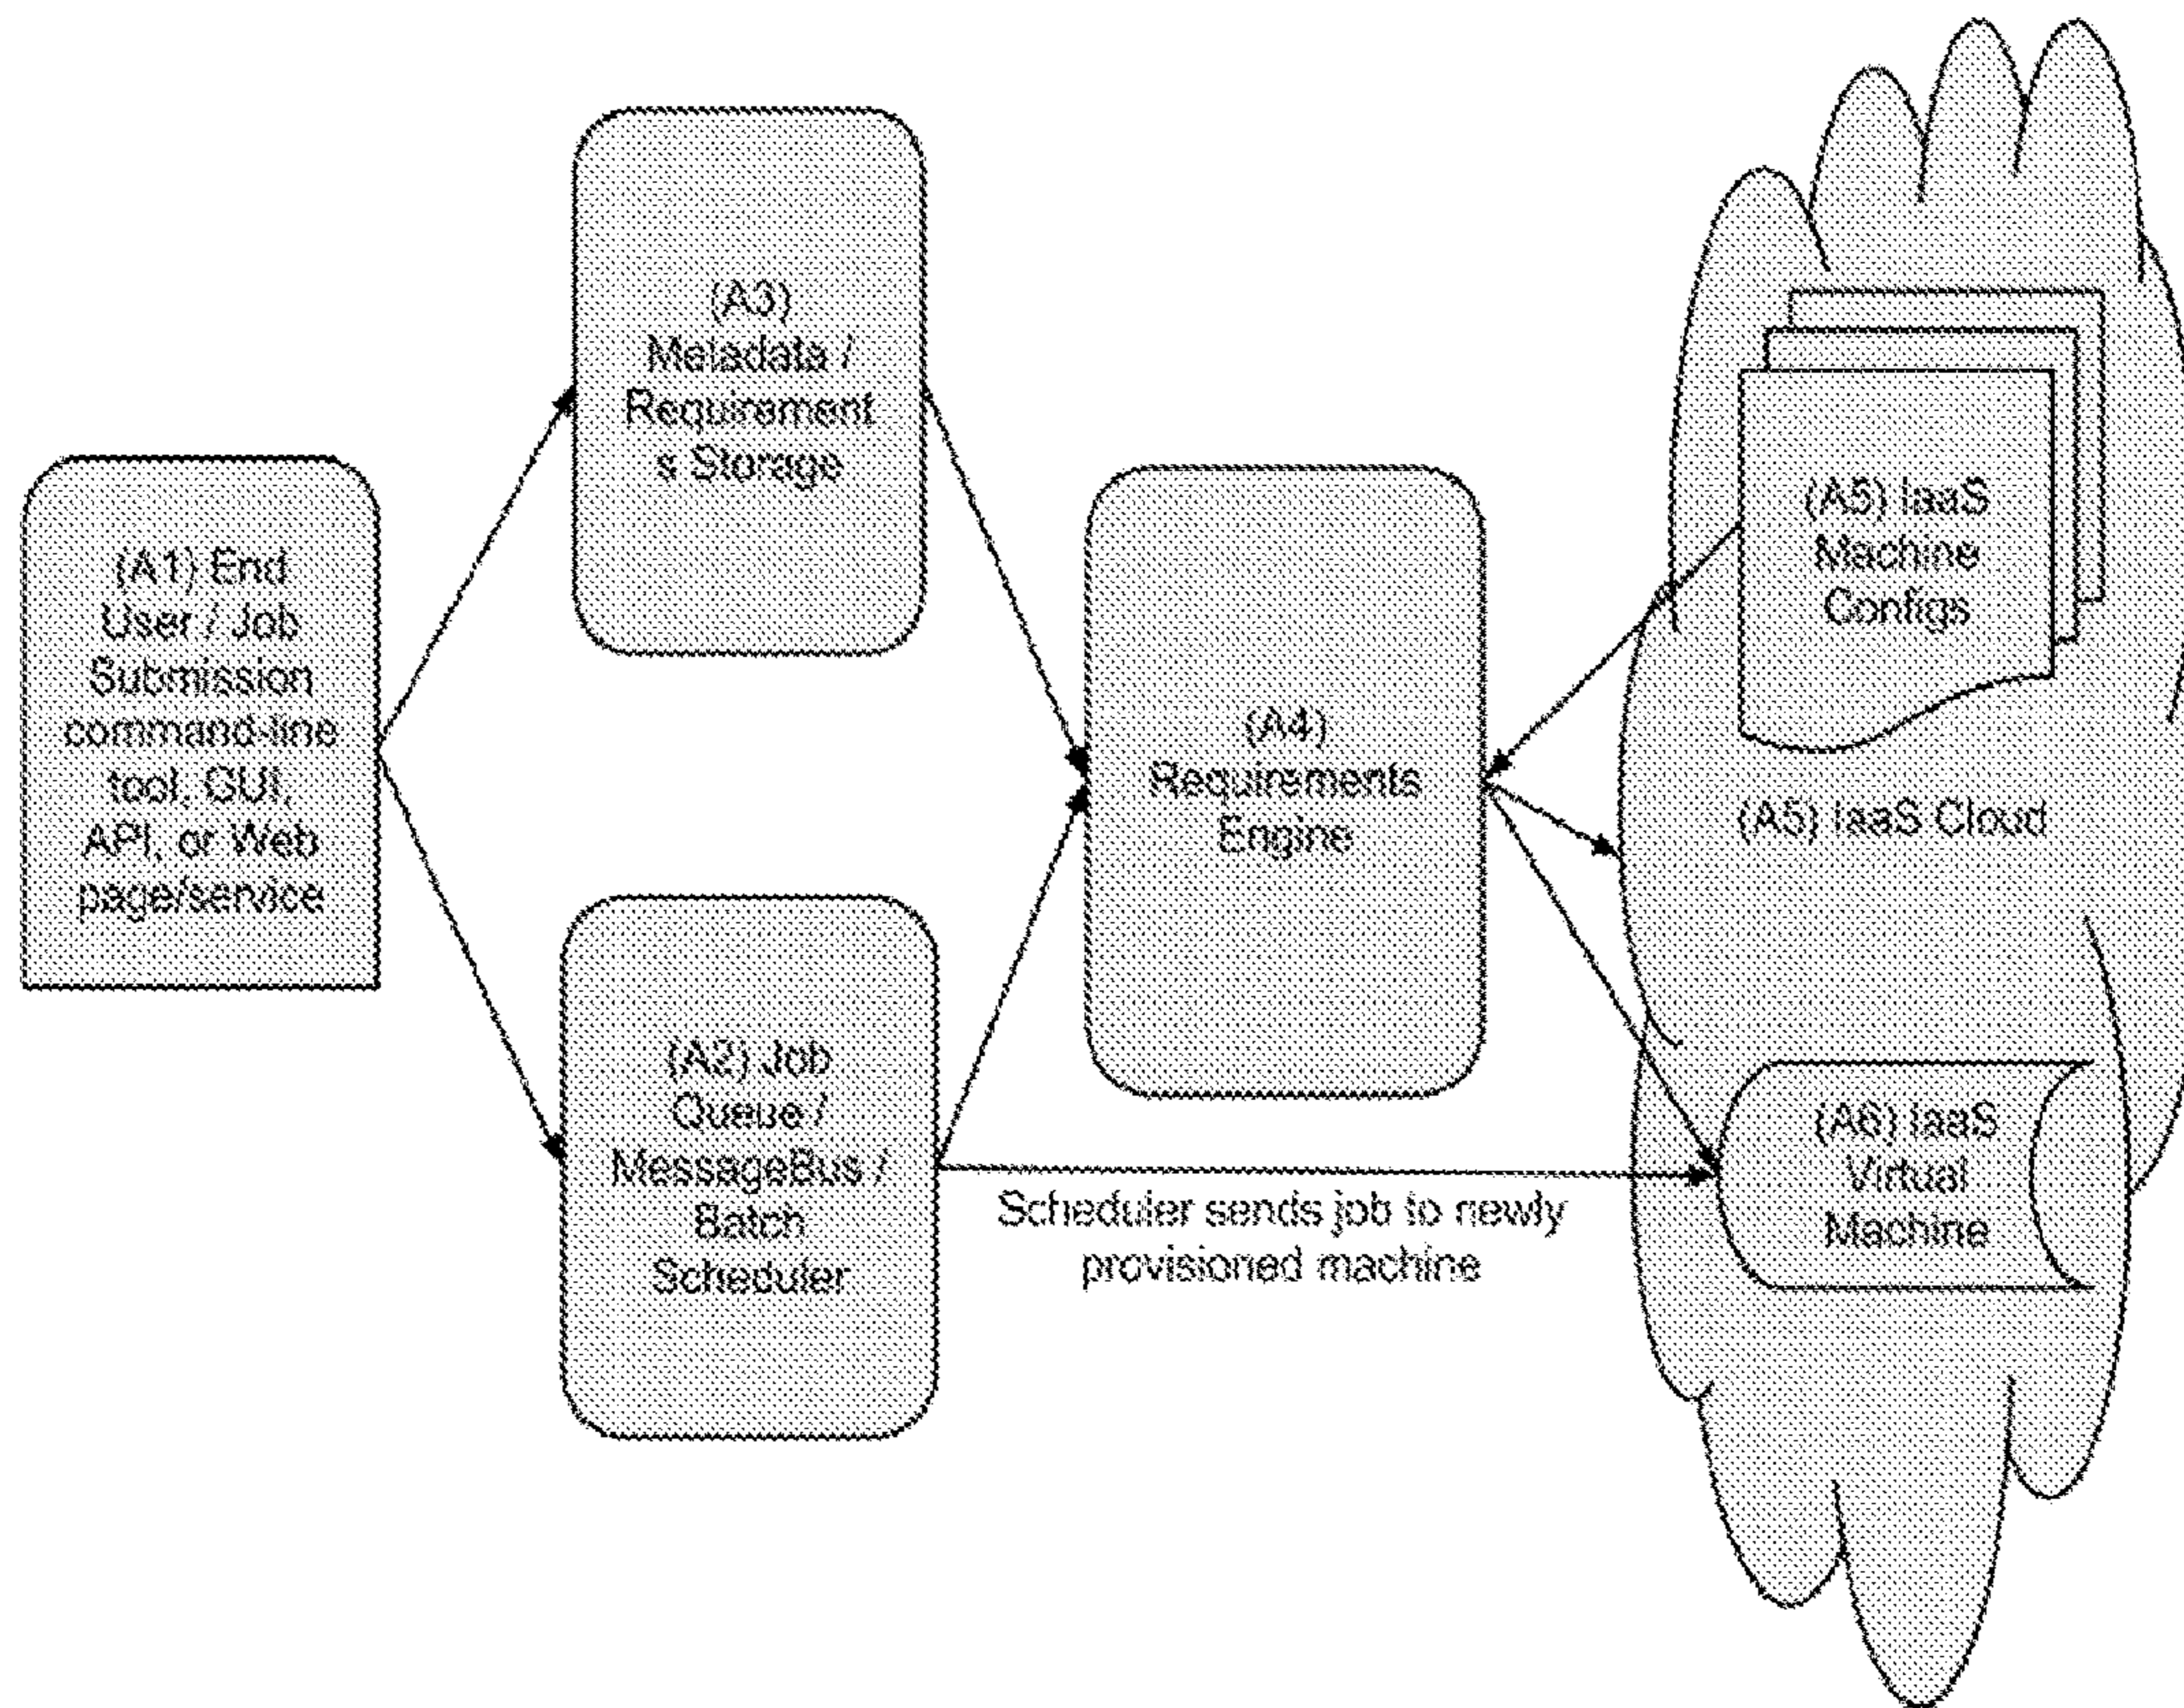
(A1) End User / Job Submission command-line tool, GUI, API, or Web page/service

(A3) Metadata / Requirement s Storage

(A2) Job Queue / MessageBus / Batch Scheduler

(A4) Requirements Engine

(A5) IaaS Machine Configs

(A5) IaaS Cloud

(A6) IaaS Virtual Machine

Scheduler sends job to newly provisioned machine